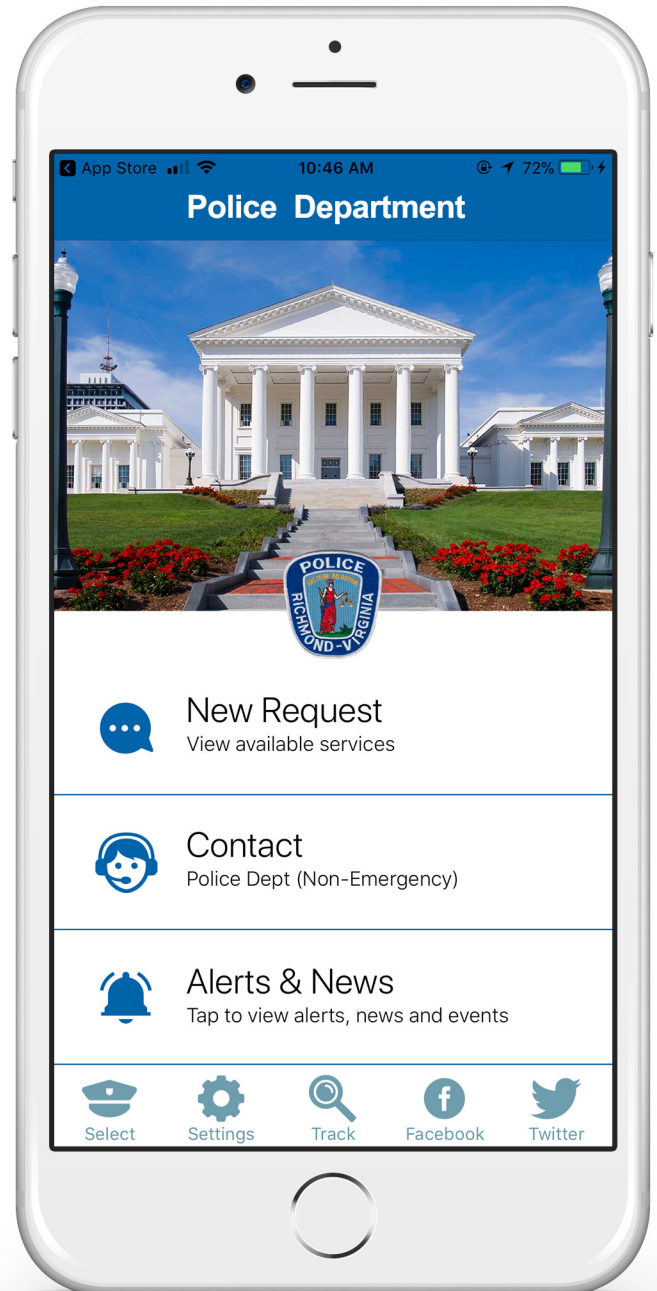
App Store 10:46 AM 72%

Police Department

POLICE
SIC SEMPER TYRANNIS
RICHMOND VIRGINIA

New Request
View available services

Contact
Police Dept (Non-Emergency)

Alerts & News
Tap to view alerts, news and events

Select Settings Track Facebook Twitter